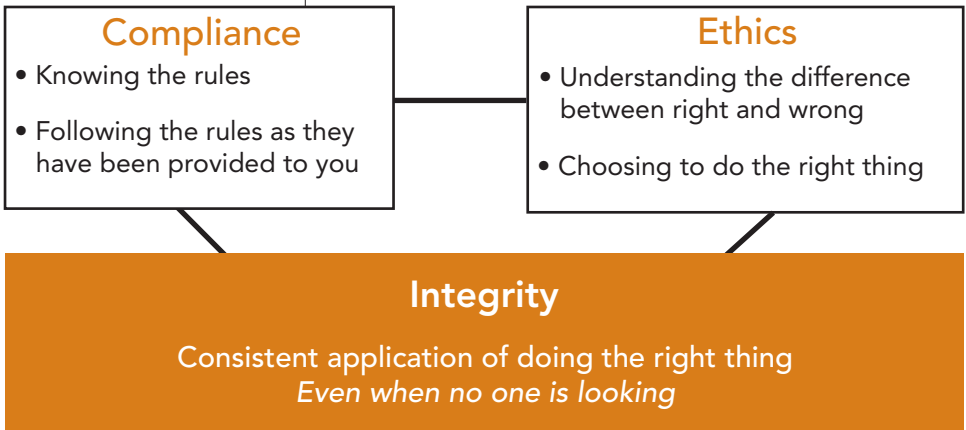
Compliance

• Knowing the rules

• Following the rules as they have been provided to you

Ethics

• Understanding the difference between right and wrong

• Choosing to do the right thing

Integrity

Consistent application of doing the right thing
*Even when no one is looking*